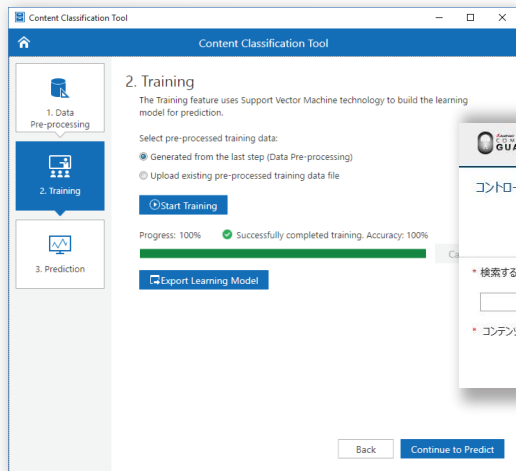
Content Classification Tool

Content Classification Tool

1. Data Pre-processing

2. Training

3. Prediction

2. Training

The Training feature uses Support Vector Machine technology to build the learning model for prediction.

Select pre-processed training data:

Generated from the last step (Data Pre-processing)

Upload existing pre-processed training data file

Start Training

Progress: 100%

Successfully completed training. Accuracy: 100%

Ca

Export Learning Model

Back

Continue to Predict

GUA

コントロー

* 検索する

* コンテン